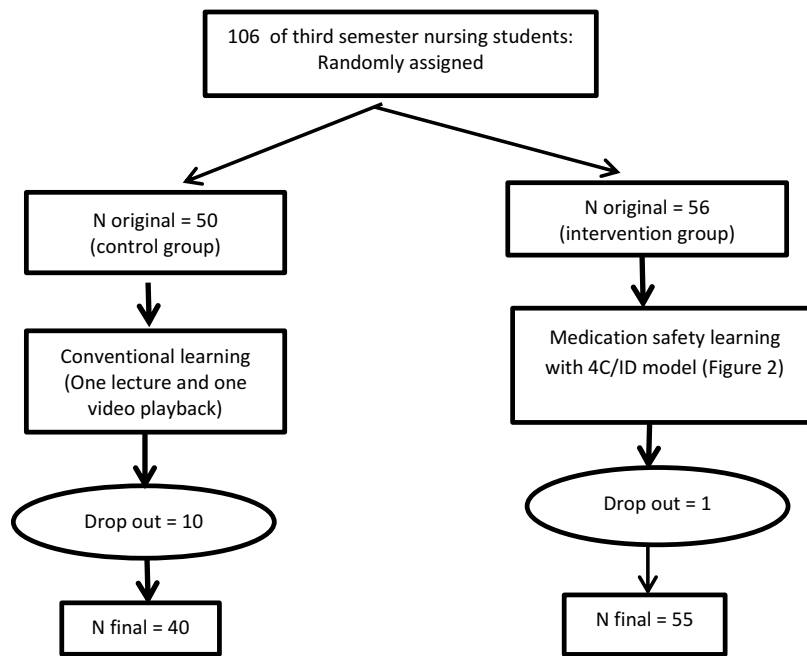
106 of third semester nursing students: Randomly assigned

N original = 50
(control group)

Conventional learning (One lecture and one video playback)

Drop out = 10

N final = 40

N original = 56
(intervention group)

Medication safety learning with 4C/ID model (Figure 2)

Drop out = 1

N final = 55